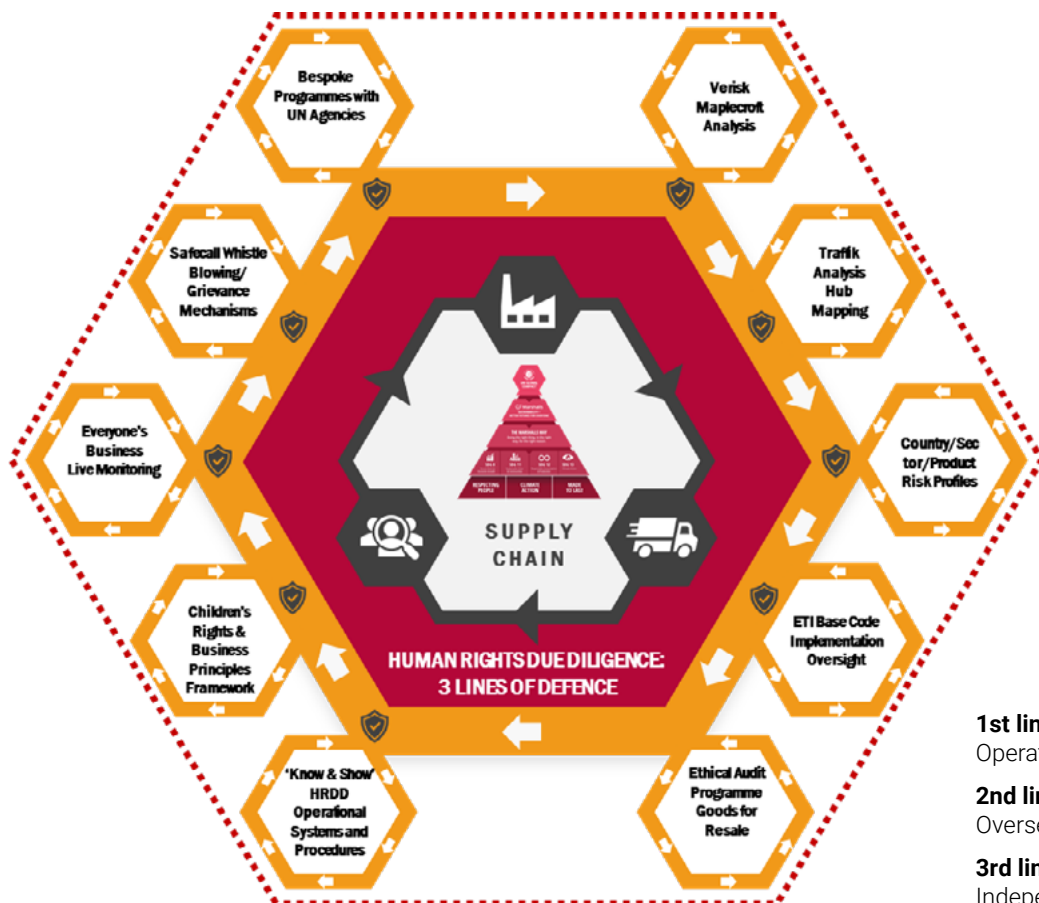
Bespoke Programmes with UN Agencies

Verisk Maplecroft Analysis

Safecall Whistle Blowing/ Grievance Mechanisms

Trafilk Analysis Hub Mapping

Everyone's Business Live Monitoring

Country/Sector/Product Risk Profiles

SUPPLY CHAIN

Children's Rights & Business Principles Framework

ETI Base Code Implementation Oversight

HUMAN RIGHTS DUE DILIGENCE: 3 LINES OF DEFENCE

'Know & Show' HRDD Operational Systems and Procedures

Ethical Audit Programme Goods for Resale

1st lin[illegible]
Operat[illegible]

2nd lin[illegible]
Overse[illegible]

3rd lin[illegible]
Indepe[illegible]